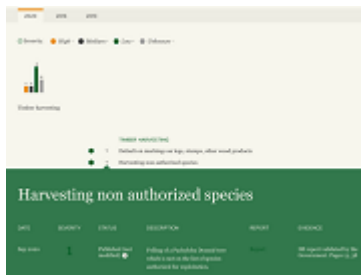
2020 2019 2018

Severity ● Slight ● Medium ● Low ● Unknown

Timber harvesting

TIMBER HARVESTING

1 Defaults or markings on logs, stumps, other wood products

2 Harvesting non authorized species

Harvesting non authorized species

| DATE | SEVERITY | STATUS | DESCRIPTION | REPORT | EVIDENCE |
|---|---|---|---|---|---|
| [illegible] | 1 | Published (not modified) | Felling of a forbidden (bound tree which is not on the list of species authorized for exploitation. | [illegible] | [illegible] |